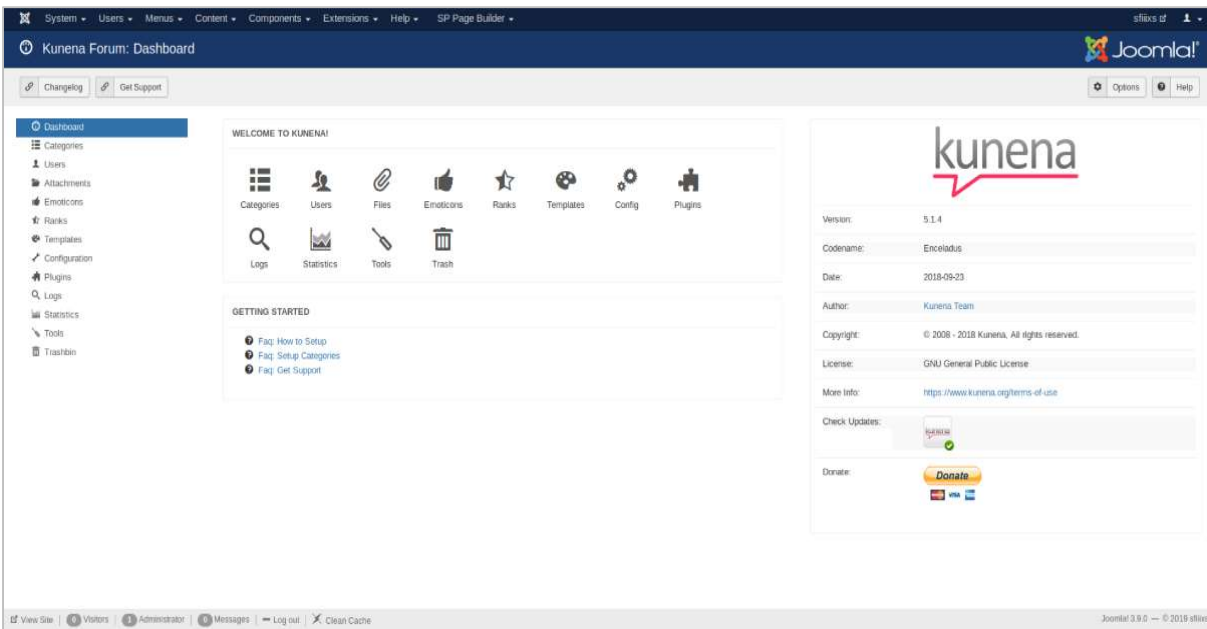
System ▾ Users ▾ Menus ▾ Content ▾ Components ▾ Extensions ▾ Help ▾ SP Page Builder ▾

sfiixs

Kunena Forum: Dashboard

Joomla!

Changelog Get Support

Options Help

Dashboard
Categories
Users
Attachments
Emoticons
Ranks
Templates
Configuration
Plugins
Logs
Statistics
Tools
Trashbin

WELCOME TO KUNENA!

Categories Users Files Emoticons Ranks Templates Config Plugins
Logs Statistics Tools Trash

GETTING STARTED

Faq: How to Setup
Faq: Setup Categories
Faq: Get Support

kunena

| | |
|---|---|
| Version: | 5.1.4 |
| Codename: | Enceladus |
| Date: | 2018-09-23 |
| Author: | Kunena Team |
| Copyright: | © 2008 - 2018 Kunena, All rights reserved. |
| License: | GNU General Public License |
| More Info: | https://www.kunena.org/terms-of-use |
| Check Updates: | kunena |
| Donate: | Donate |

View Site | 0 Visitors | 1 Administrator | 0 Messages | Log out | Clean Cache

Joomla! 3.9.0 — © 2018 sfiixs